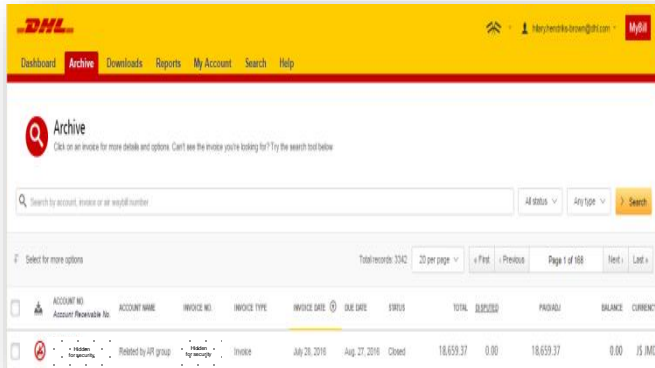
DHL

hilary.hendriks-brown@dhl.com MyBill

Dashboard Archive Downloads Reports My Account Search Help

Archive

Click on an invoice for more details and options. Can't see the invoice you're looking for? Try the search tool below

Search by account, invoice or air waybill number

All status

Any type

Search

Select for more options

Total records: 3342

20 per page

« First ‹ Previous Page 1 of 168 Next › Last »

| | | ACCOUNT NO. Account Receivable No. | ACCOUNT NAME | INVOICE NO. | INVOICE TYPE | INVOICE DATE | DUE DATE | STATUS | TOTAL | DISPUTED | PAID/ADJ | BALANCE | CURRENCY |
|---|---|---|---|---|---|---|---|---|---|---|---|---|---|
| | | Hidden for security | Related by AR group | Hidden for security | Invoice | July 28, 2016 | Aug. 27, 2016 | Closed | 18,659.37 | 0.00 | 18,659.37 | 0.00 | JS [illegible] |